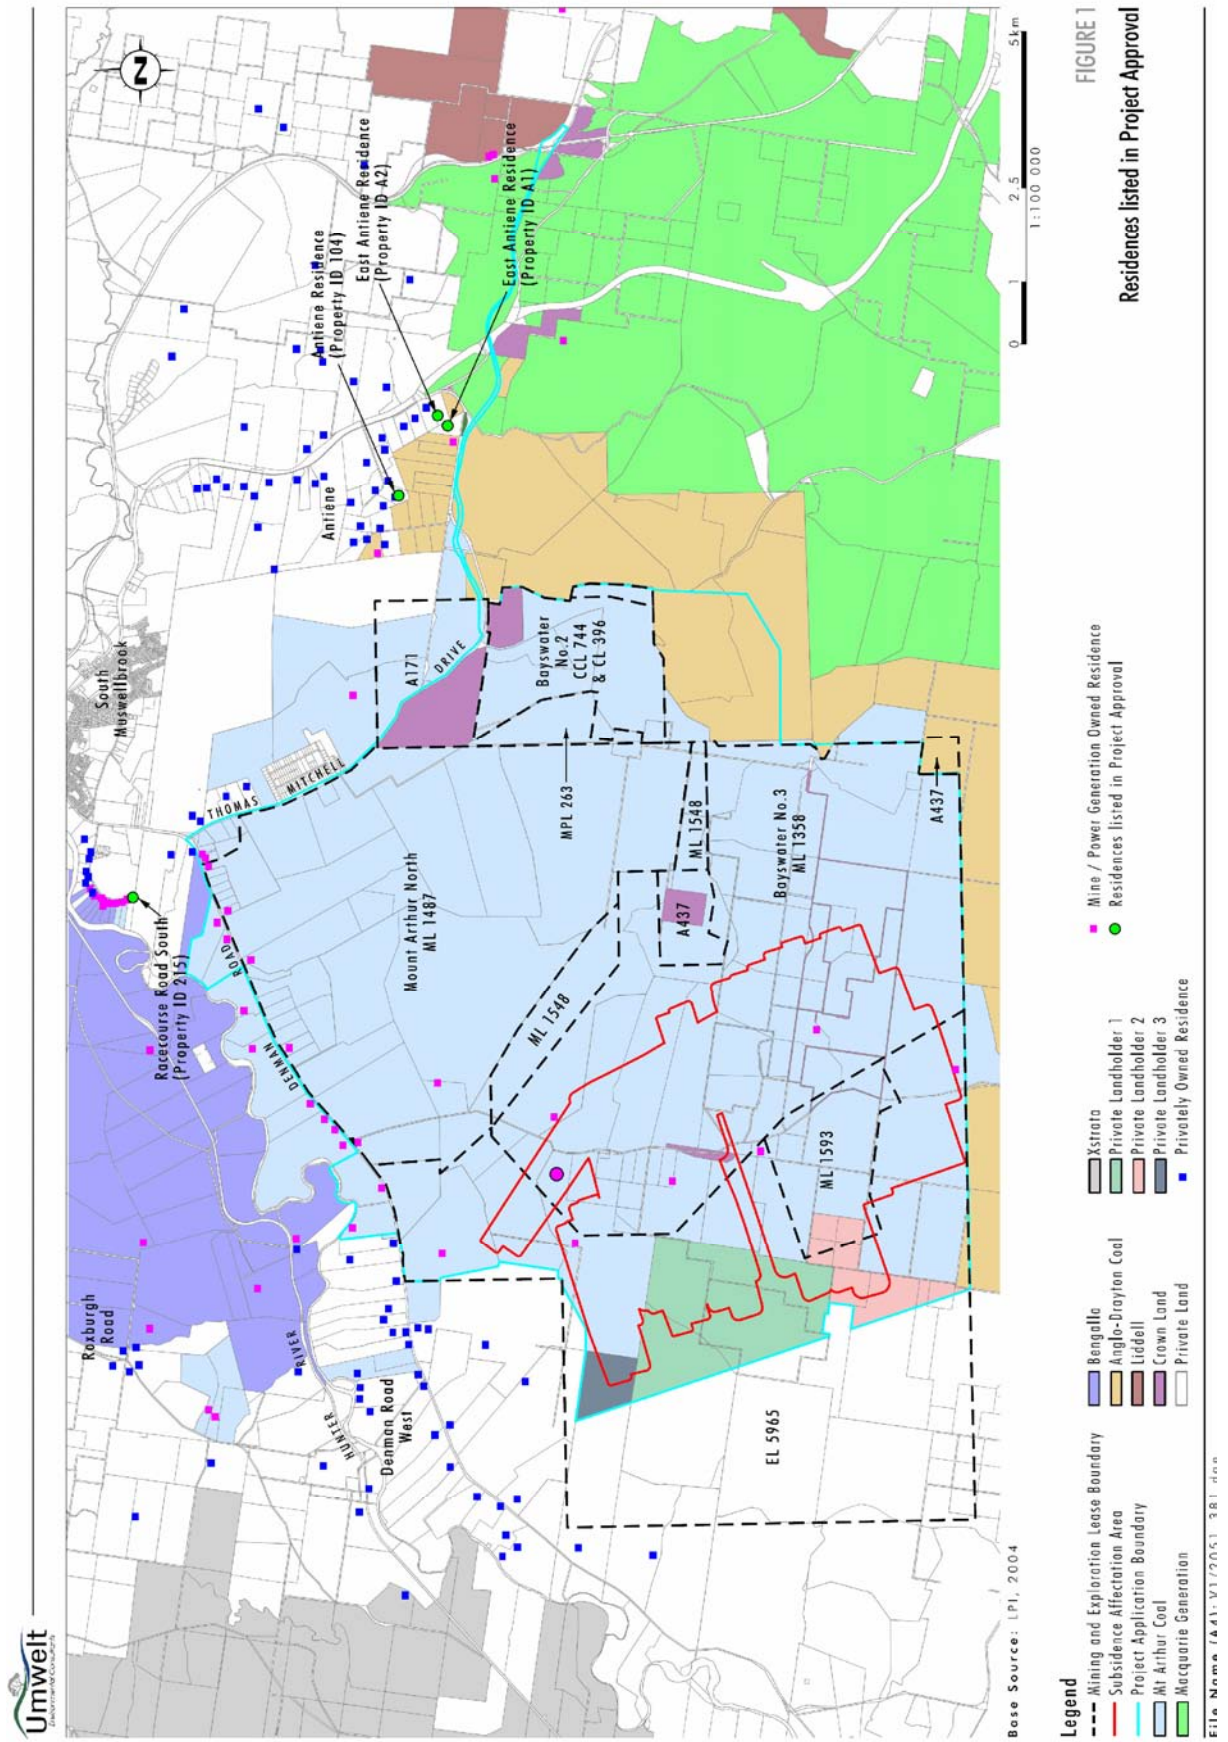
Umwelt
Environmental Consultants

N

Antiene Residence (Property ID 104)
East Antiene Residence (Property ID A2)
East Antiene Residence (Property ID A1)
Antiene
South Muswellbrook
Racecourse Road South (Property ID 215)
Roxburgh Road
Denman Road West
HUNTER RIVER
DENMAN ROAD
THOMAS MITCHELL DRIVE
A171
Bayswater No.2 CCL 744 & CL 396
MPL 263
Mount Arthur North ML 1487
ML 1548
ML 1548
A437
Bayswater No.3 ML 1358
A437
ML 1593
EL 5965

0 1 2.5 5km
1:100 000

FIGURE 1
Residences listed in Project Approval

Base Source: LPI, 2004

Legend
Mining and Exploration Lease Boundary
Subsidence Affectation Area
Project Application Boundary
Mt Arthur Coal
Macquarie Generation
Bengalla
Anglo-Drayton Coal
Liddell
Crown Land
Private Land
Xstrata
Private Landholder 1
Private Landholder 2
Private Landholder 3
Privately Owned Residence
Mine / Power Generation Owned Residence
Residences listed in Project Approval

File Name (A4): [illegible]